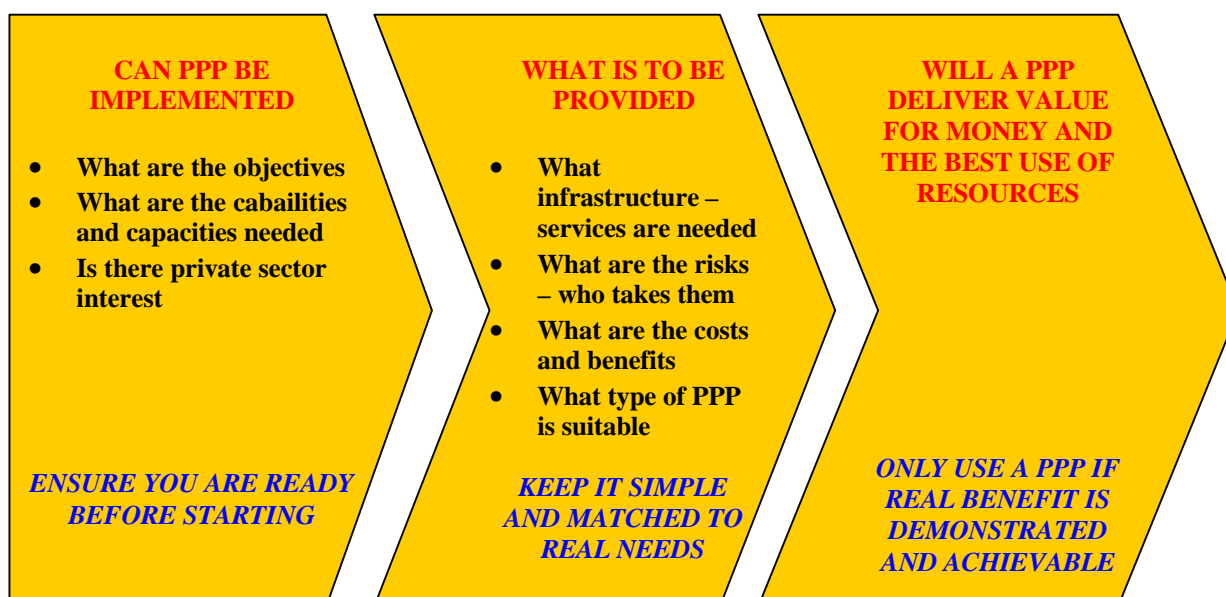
CAN PPP BE IMPLEMENTED

- What are the objectives
- What are the cabailities and capacities needed
- Is there private sector interest

ENSURE YOU ARE READY BEFORE STARTING

WHAT IS TO BE PROVIDED

- What infrastructure – services are needed
- What are the risks – who takes them
- What are the costs and benefits
- What type of PPP is suitable

KEEP IT SIMPLE AND MATCHED TO REAL NEEDS

WILL A PPP DELIVER VALUE FOR MONEY AND THE BEST USE OF RESOURCES

ONLY USE A PPP IF REAL BENEFIT IS DEMONSTRATED AND ACHIEVABLE